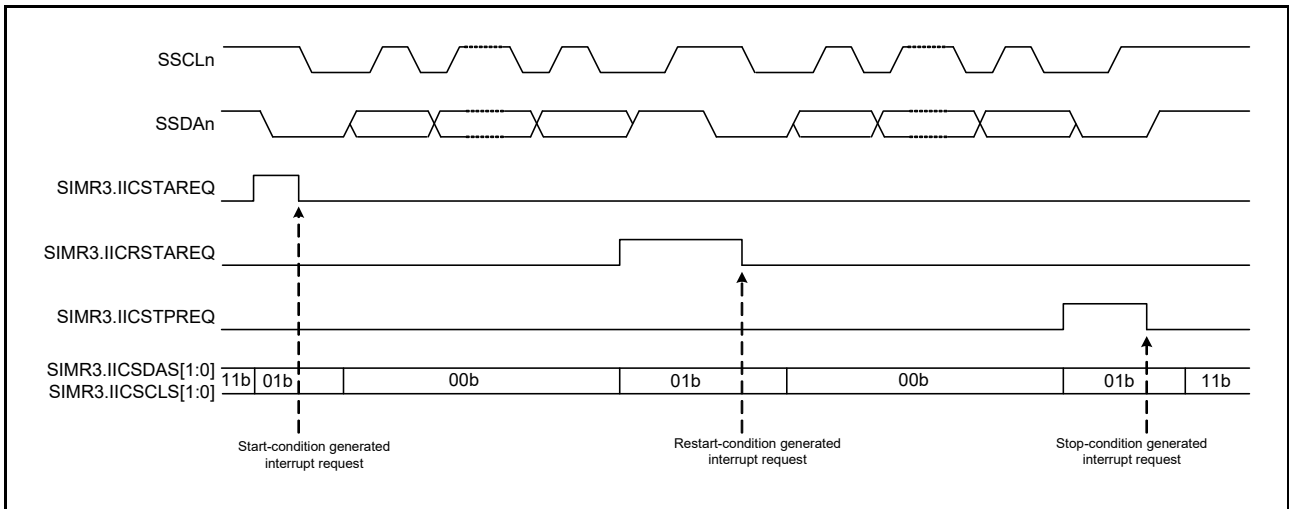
SSCLn

SSDAn

SIMR3.IICSTAREQ

SIMR3.IICRSTAREQ

SIMR3.IICSTPREQ

SIMR3.IICSDAS[1:0]
SIMR3.IICSCLS[1:0]

11b 01b 00b 01b 00b 01b 11b

Start-condition generated interrupt request

Restart-condition generated interrupt request

Stop-condition generated interrupt request